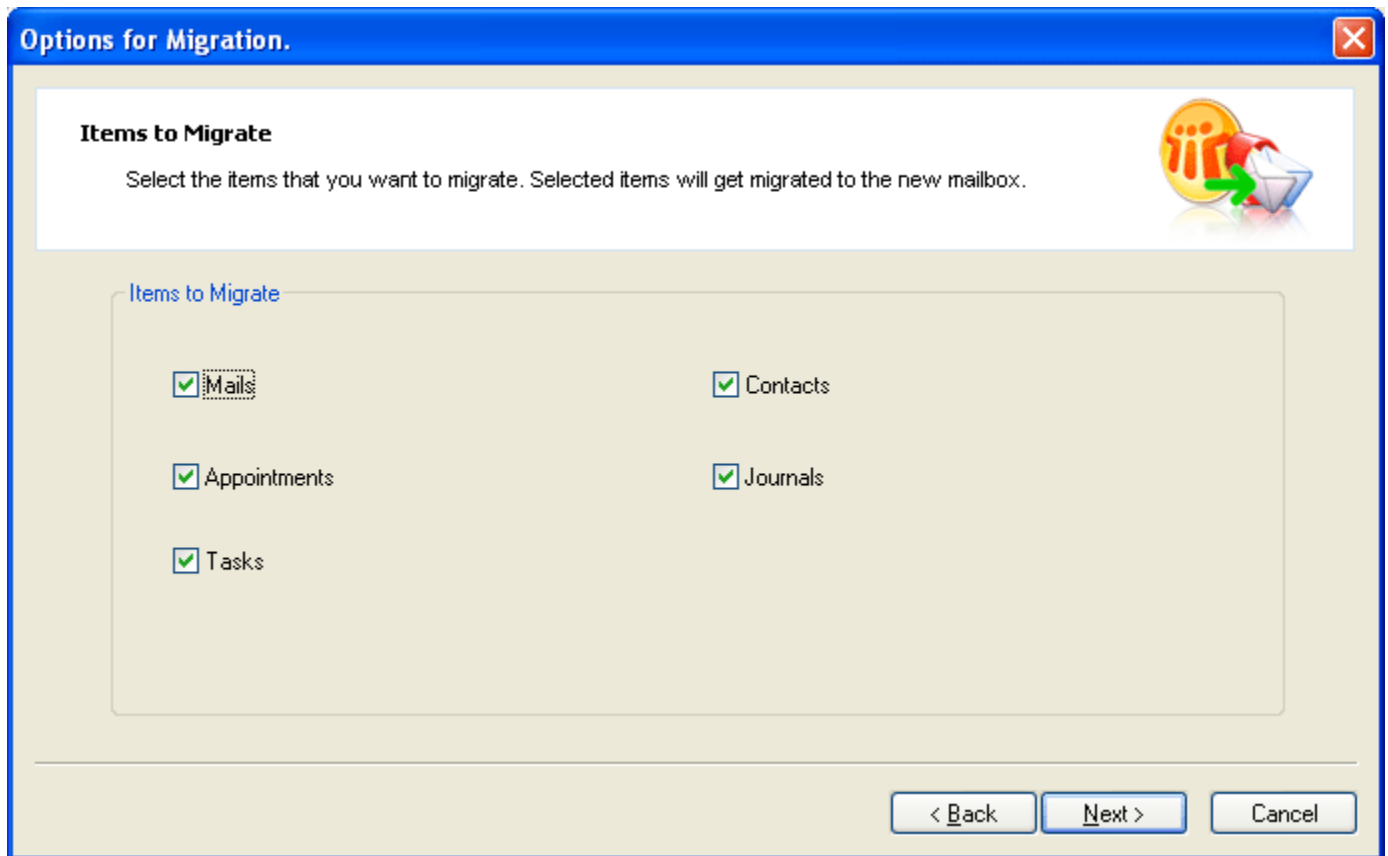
Options for Migration.

Items to Migrate

Select the items that you want to migrate. Selected items will get migrated to the new mailbox.

Items to Migrate

Mails

Contacts

Appointments

Journals

Tasks

< Back

Next >

Cancel